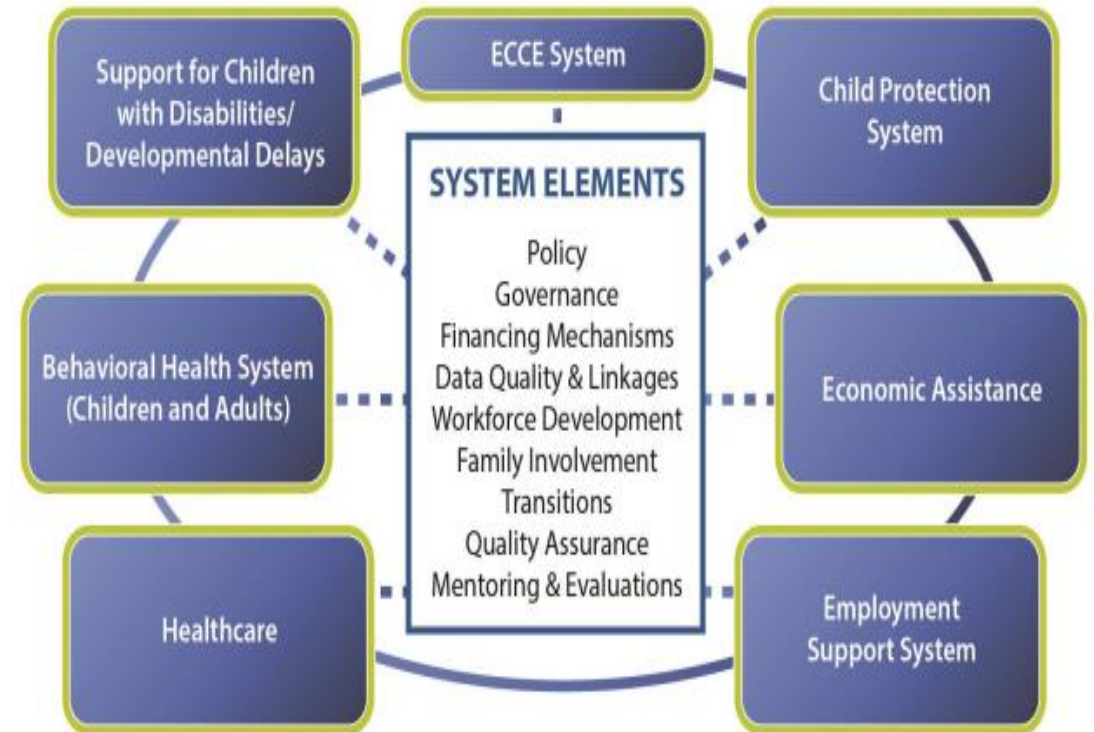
Support for Children with Disabilities/ Developmental Delays

ECCE System

Child Protection System

SYSTEM ELEMENTS

Policy
Governance
Financing Mechanisms
Data Quality & Linkages
Workforce Development
Family Involvement
Transitions
Quality Assurance
Mentoring & Evaluations

Behavioral Health System (Children and Adults)

Economic Assistance

Healthcare

Employment Support System